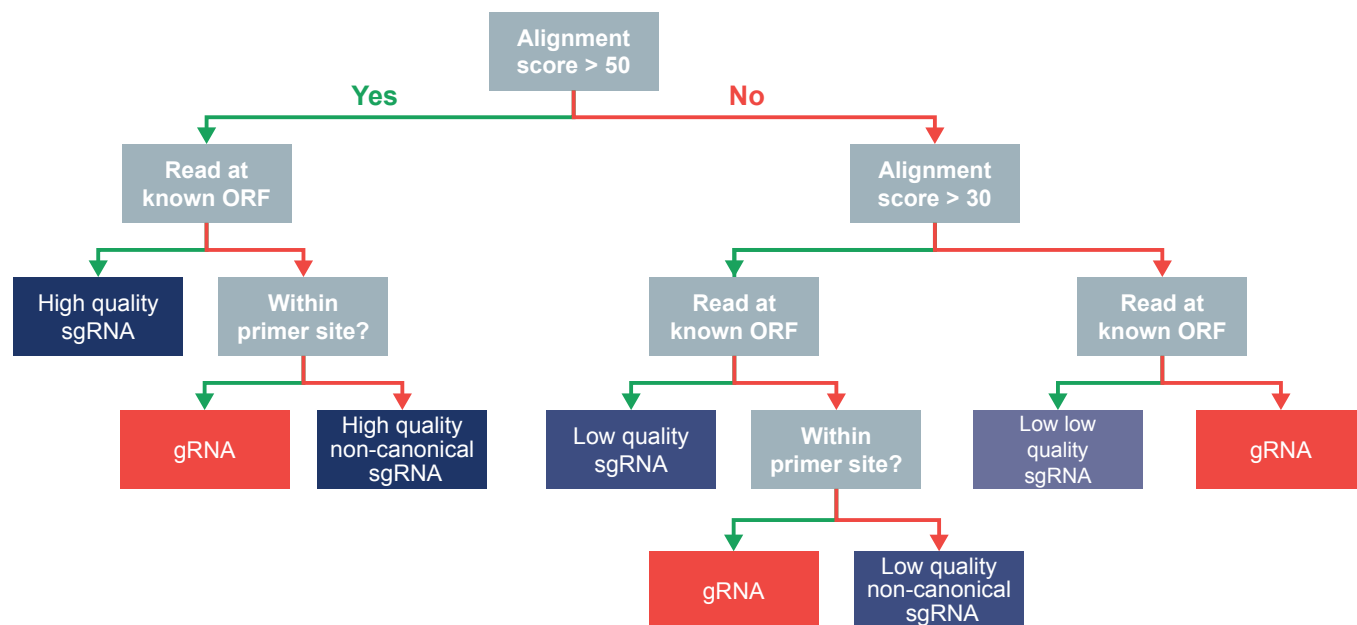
Alignment score > 50

Yes

No

Read at known ORF

Alignment score > 30

High quality sgRNA

Within primer site?

Read at known ORF

Read at known ORF

gRNA

High quality non-canonical sgRNA

Low quality sgRNA

Within primer site?

Low low quality sgRNA

gRNA

gRNA

Low quality non-canonical sgRNA